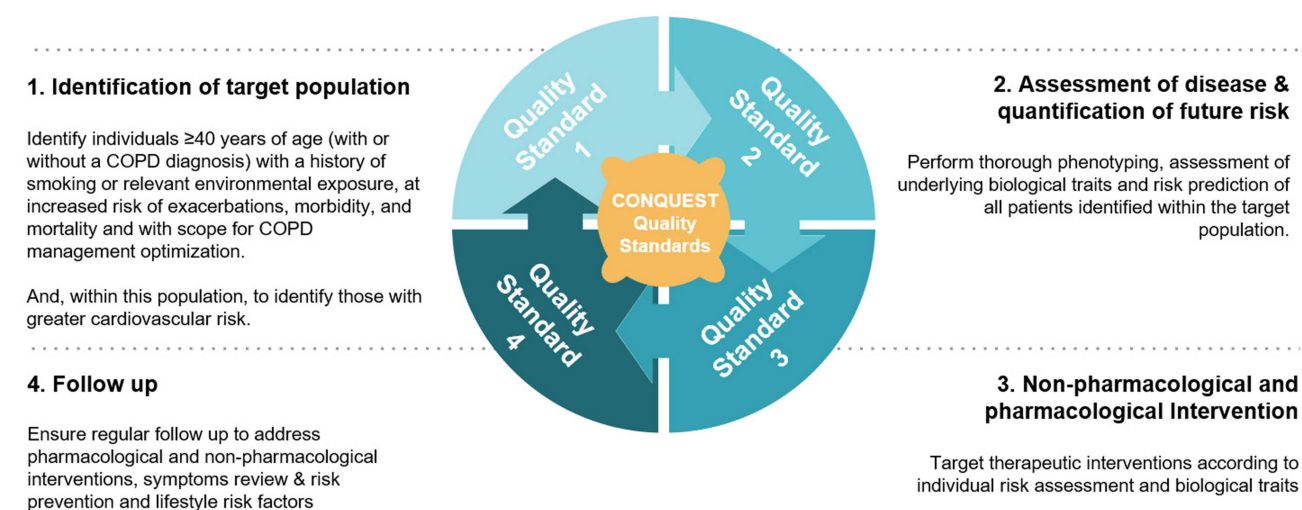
1. Identification of target population

Identify individuals ≥40 years of age (with or without a COPD diagnosis) with a history of smoking or relevant environmental exposure, at increased risk of exacerbations, morbidity, and mortality and with scope for COPD management optimization.

And, within this population, to identify those with greater cardiovascular risk.

Quality Standard 1

Quality Standard 2

CONQUEST Quality Standards

Quality Standard 4

Quality Standard 3

2. Assessment of disease & quantification of future risk

Perform thorough phenotyping, assessment of underlying biological traits and risk prediction of all patients identified within the target population.

4. Follow up

Ensure regular follow up to address pharmacological and non-pharmacological interventions, symptoms review & risk prevention and lifestyle risk factors

3. Non-pharmacological and pharmacological Intervention

Target therapeutic interventions according to individual risk assessment and biological traits